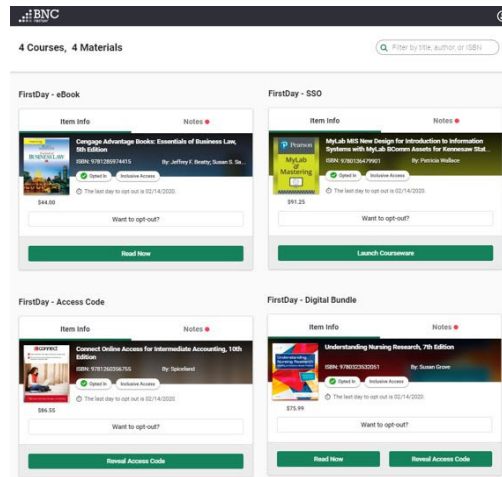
BNC

4 Courses, 4 Materials

Filter by title, author, or ISBN

FirstDay - eBook

Item Info

Notes

Cengage Advantage Books: Essentials of Business Law, 5th Edition

ISBN: 9781285974415

By: Jeffrey F. Beatty; Susan S. Sa...

Opted In

Inclusive Access

The last day to opt out is 02/14/2020.

$44.00

Want to opt-out?

Read Now

FirstDay - SSO

Item Info

Notes

MyLab MIS New Design for Introduction to Information Systems with MyLab BComm Assets for Kennesaw Stat...

ISBN: 9780136479901

By: Patricia Wallace

Opted In

Inclusive Access

The last day to opt out is 02/14/2020.

Pearson

MyLab & Mastering

$91.25

Want to opt-out?

Launch Courseware

FirstDay - Access Code

Item Info

Notes

Connect Online Access for Intermediate Accounting, 10th Edition

ISBN: 9781260356755

By: Spiceland

Opted In

Inclusive Access

The last day to opt out is 02/14/2020.

connect

$86.55

Want to opt-out?

Reveal Access Code

FirstDay - Digital Bundle

Item Info

Notes

Understanding Nursing Research, 7th Edition

ISBN: 9780323532051

By: Susan Grove

Opted In

Inclusive Access

The last day to opt out is 02/14/2020.

$75.99

Want to opt-out?

Read Now

Reveal Access Code